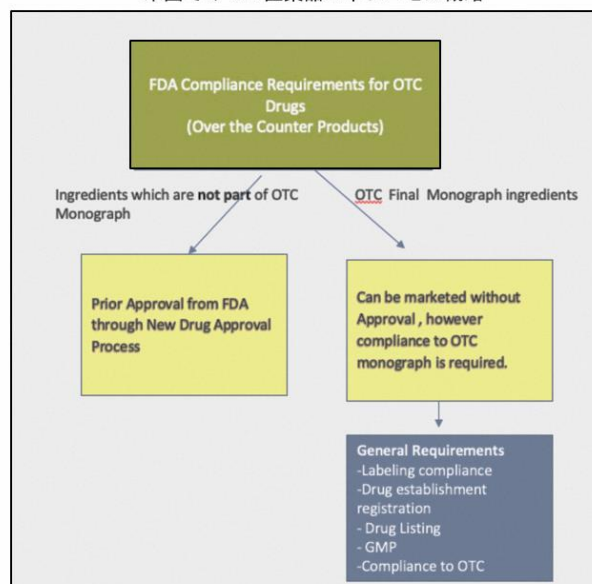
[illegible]

FDA Compliance Requirements for OTC Drugs
(Over the Counter Products)

Ingredients which are not part of OTC Monograph

OTC Final Monograph ingredients

Prior Approval from FDA through New Drug Approval Process

Can be marketed without Approval , however compliance to OTC monograph is required.

General Requirements
-Labeling compliance
-Drug establishment registration
- Drug Listing
- GMP
-Compliance to OTC